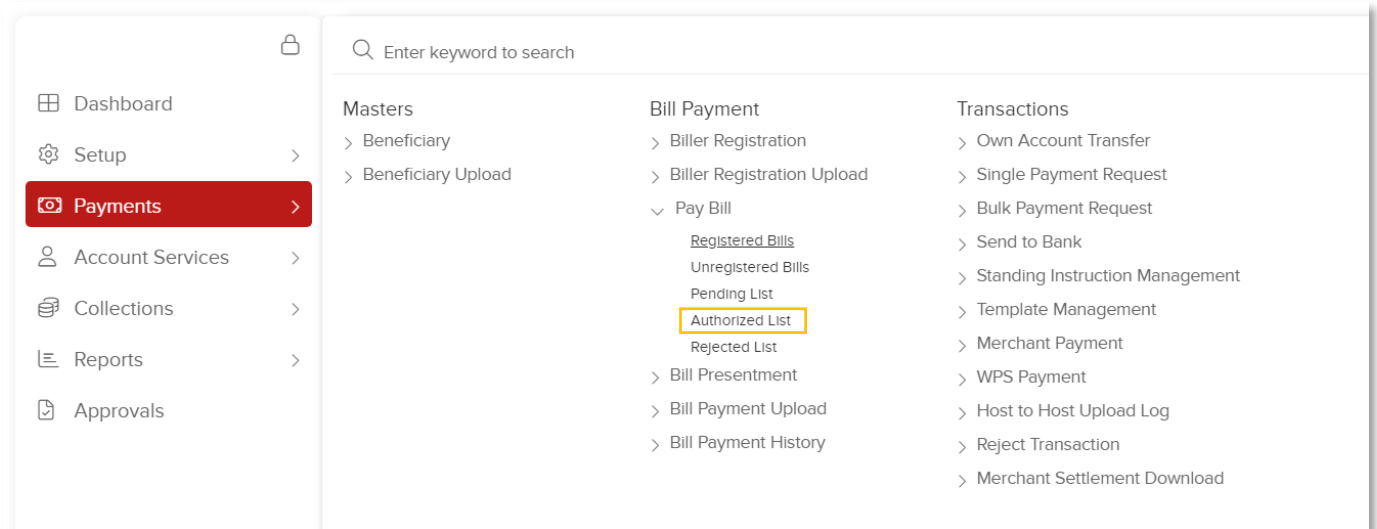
Dashboard
Setup
Payments
Account Services
Collections
Reports
Approvals

Enter keyword to search

Masters
Beneficiary
Beneficiary Upload

Bill Payment
Biller Registration
Biller Registration Upload
Pay Bill
Registered Bills
Unregistered Bills
Pending List
Authorized List
Rejected List
Bill Presentment
Bill Payment Upload
Bill Payment History

Transactions
Own Account Transfer
Single Payment Request
Bulk Payment Request
Send to Bank
Standing Instruction Management
Template Management
Merchant Payment
WPS Payment
Host to Host Upload Log
Reject Transaction
Merchant Settlement Download